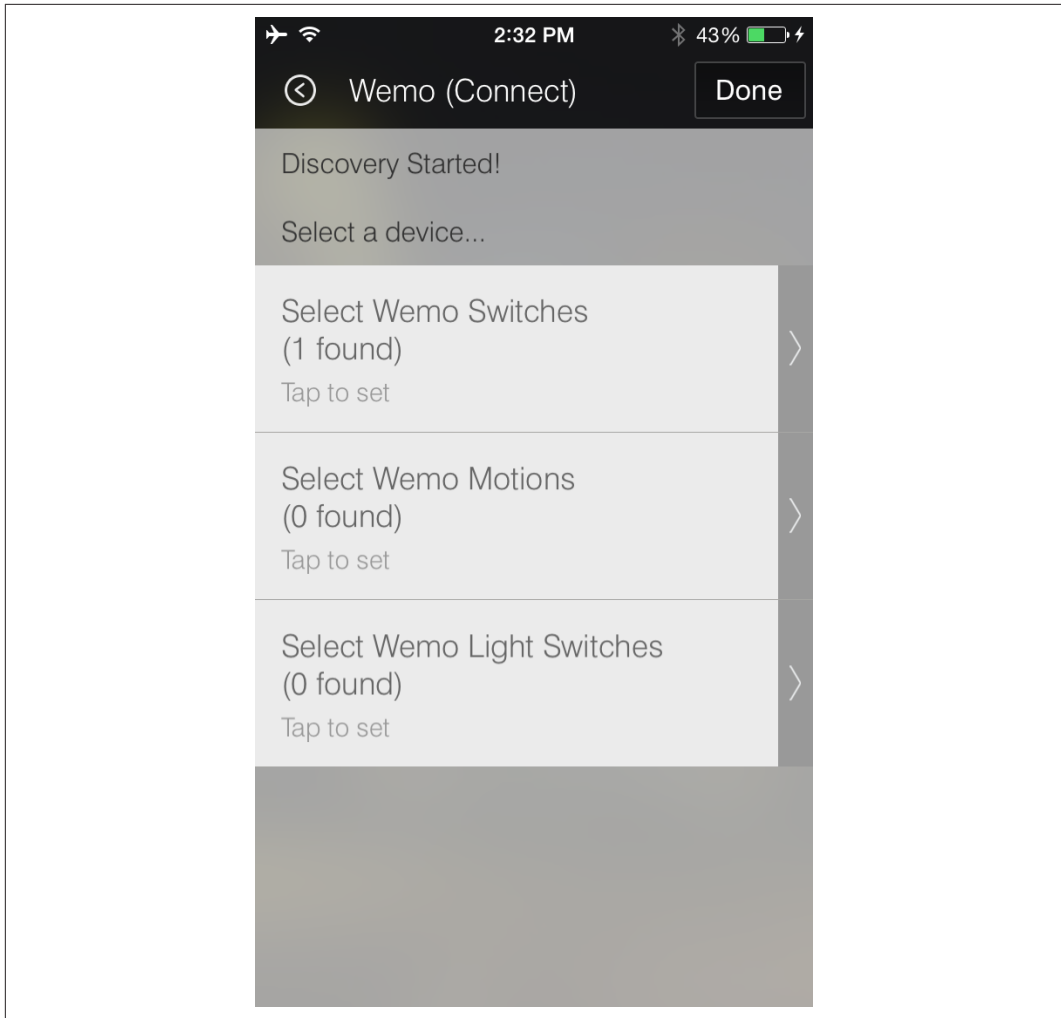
2:32 PM
43%

Wemo (Connect)
Done

Discovery Started!

Select a device...

Select Wemo Switches
(1 found)
Tap to set

Select Wemo Motions
(0 found)
Tap to set

Select Wemo Light Switches
(0 found)
Tap to set